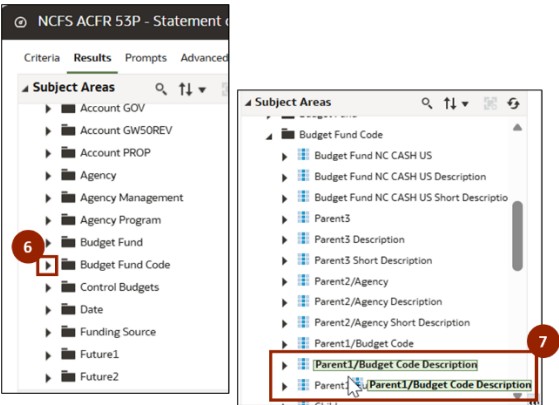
NCFS ACFR 53P - Statement c

Criteria Results Prompts Advanced

Subject Areas

Account GOV
Account GW50REV
Account PROP
Agency
Agency Management
Agency Program
Budget Fund
Budget Fund Code
Control Budgets
Date
Funding Source
Future1
Future2

6

Subject Areas

Budget Fund Code
Budget Fund NC CASH US
Budget Fund NC CASH US Description
Budget Fund NC CASH US Short Descriptio
Parent3
Parent3 Description
Parent3 Short Description
Parent2/Agency
Parent2/Agency Description
Parent2/Agency Short Description
Parent1/Budget Code
Parent1/Budget Code Description
Parent1 Parent1/Budget Code Description

7